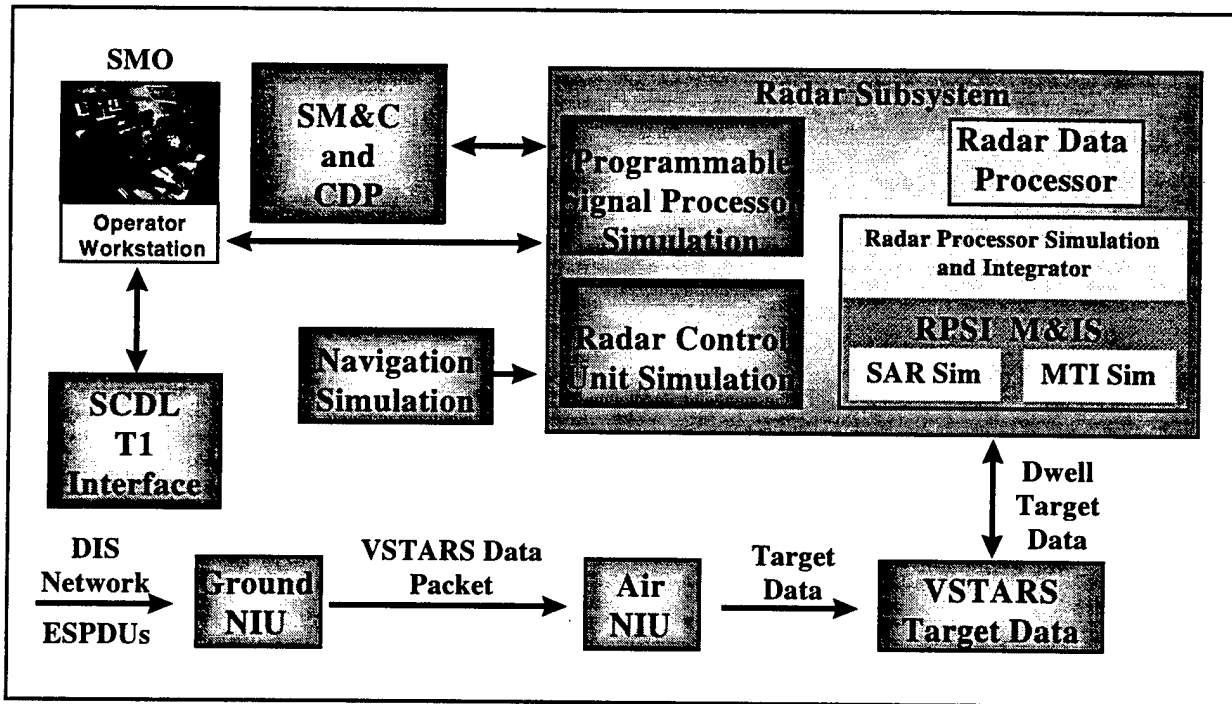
SMO

Operator Workstation

SM&C and CDP

Radar Subsystem

Programmable Signal Processor Simulation

Radar Data Processor

Radar Processor Simulation and Integrator

RPSI M&IS

SAR Sim

MTI Sim

Navigation Simulation

Radar Control Unit Simulation

SCDL T1 Interface

DIS Network

ESPDUs

Ground NIU

VSTARS Data Packet

Air NIU

Target Data

Dwell Target Data

VSTARS Target Data